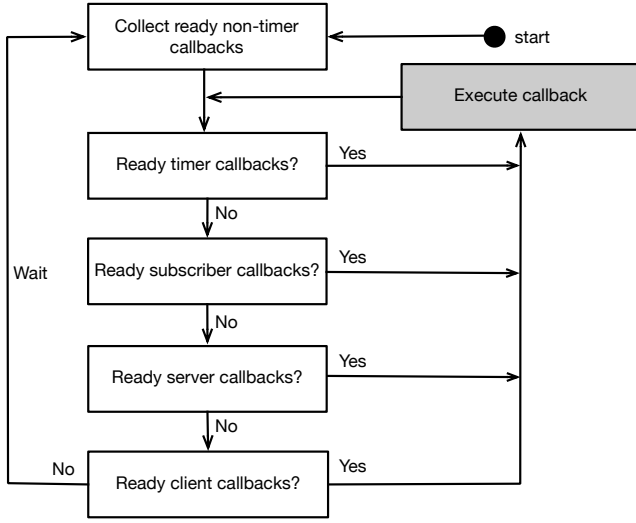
Collect ready non-timer callbacks

start

Execute callback

Ready timer callbacks?

Yes

No

Wait

Ready subscriber callbacks?

Yes

No

Ready server callbacks?

Yes

No

No

Ready client callbacks?

Yes